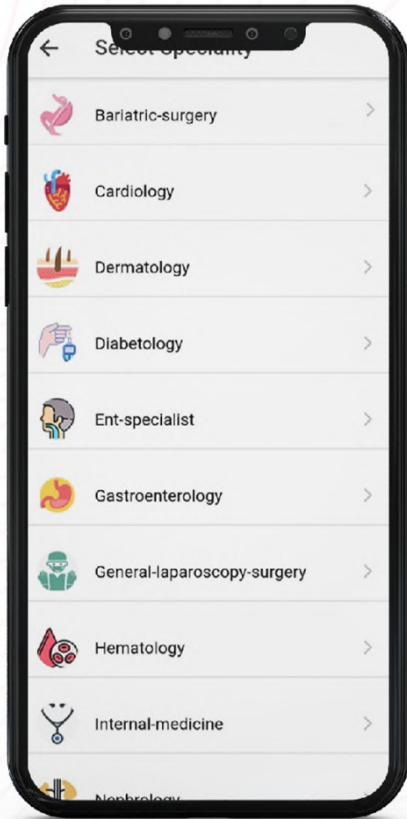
← Select Speciality

Bariatric-surgery >

Cardiology >

Dermatology >

Diabetology >

Ent-specialist >

Gastroenterology >

General-laparoscopy-surgery >

Hematology >

Internal-medicine >

Nephrology